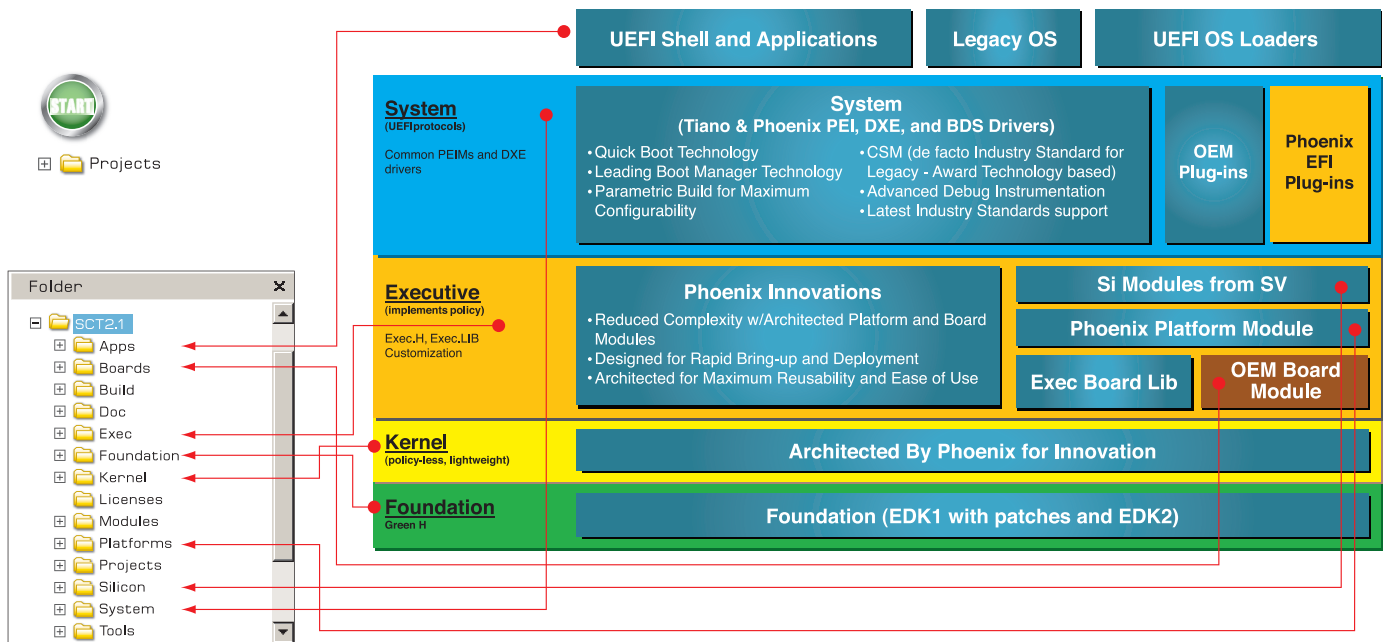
START
Projects

Folder
SCT2.1
Apps
Boards
Build
Doc
Exec
Foundation
Kernel
Licenses
Modules
Platforms
Projects
Silicon
System
Tools

UEFI Shell and Applications
Legacy OS
UEFI OS Loaders

System
(UEFIprotocols)
Common PEIMs and DXE drivers

System
(Tiano & Phoenix PEI, DXE, and BDS Drivers)
• Quick Boot Technology
• Leading Boot Manager Technology
• Parametric Build for Maximum Configurability
• CSM (de facto Industry Standard for Legacy - Award Technology based)
• Advanced Debug Instrumentation
• Latest Industry Standards support

OEM Plug-ins
Phoenix EFI Plug-ins

Executive
(implements policy)
Exec.H, Exec.LIB Customization

Phoenix Innovations
• Reduced Complexity w/Architected Platform and Board Modules
• Designed for Rapid Bring-up and Deployment
• Architected for Maximum Reusability and Ease of Use

Si Modules from SV
Phoenix Platform Module
Exec Board Lib
OEM Board Module

Kernel
(policy-less, lightweight)
Architected By Phoenix for Innovation

Foundation
Green H
Foundation (EDK1 with patches and EDK2)